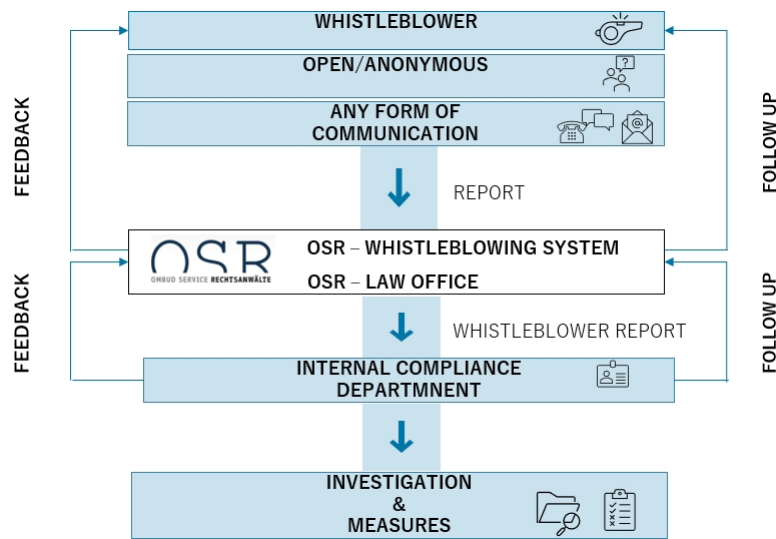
FEEDBACK

FEEDBACK

WHISTLEBLOWER

OPEN/ANONYMOUS

ANY FORM OF COMMUNICATION

REPORT

OSR
OMBUD SERVICE RECHTSANWÄLTE

OSR – WHISTLEBLOWING SYSTEM

OSR – LAW OFFICE

WHISTLEBLOWER REPORT

INTERNAL COMPLIANCE DEPARTMNENT

INVESTIGATION & MEASURES

FOLLOW UP

FOLLOW UP